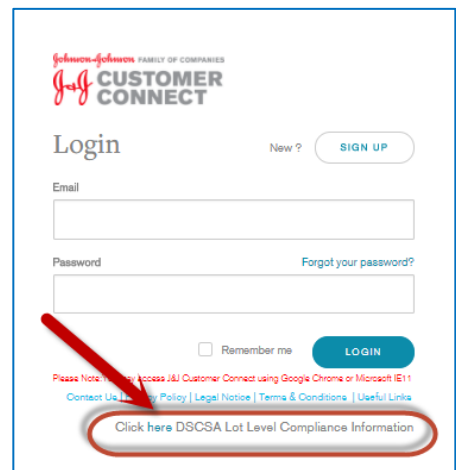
Johnson-Johnson FAMILY OF COMPANIES
J&J CUSTOMER CONNECT

Login

New ? SIGN UP

Email

Password

Forgot your password?

Remember me

LOGIN

Please Note: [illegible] access J&J Customer Connect using Google Chrome or Microsoft IE11

Contact Us | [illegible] Policy | Legal Notice | Terms & Conditions | Useful Links

Click here DSCSA Lot Level Compliance Information